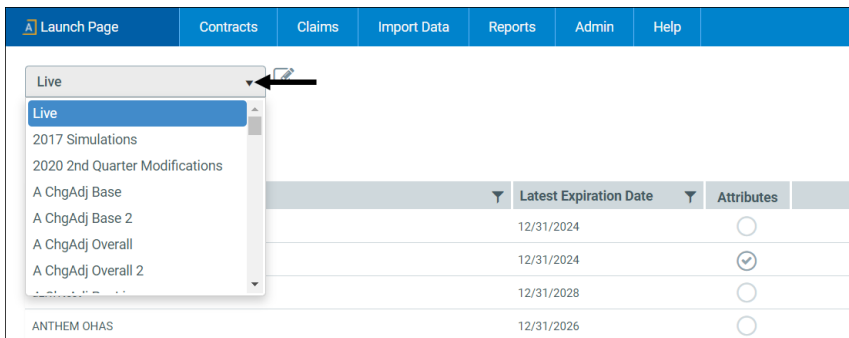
A Launch Page | Contracts | Claims | Import Data | Reports | Admin | Help

Live

Live
2017 Simulations
2020 2nd Quarter Modifications
A ChgAdj Base
A ChgAdj Base 2
A ChgAdj Overall
A ChgAdj Overall 2
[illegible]

| | Latest Expiration Date | Attributes |
|---|---|---|
| | 12/31/2024 | |
| | 12/31/2024 | |
| | 12/31/2028 | |
| ANTHEM OHAS | 12/31/2026 | |